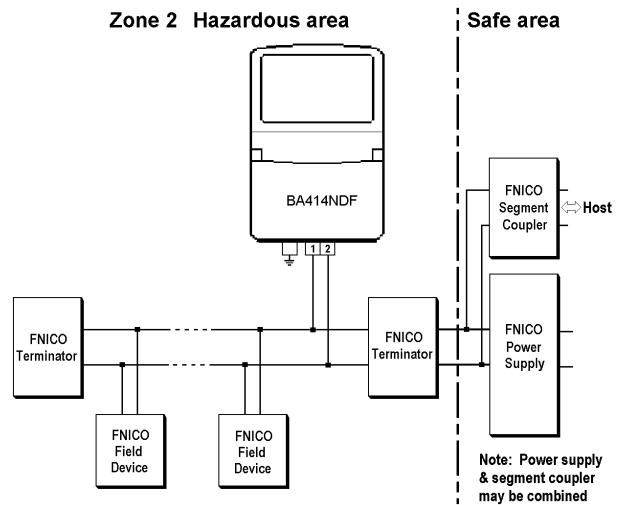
Zone 2 Hazardous area

Safe area

BA414NDF

1 2

FNICO Segment Coupler

Host

FNICO Terminator

FNICO Terminator

FNICO Power Supply

FNICO Field Device

FNICO Field Device

Note: Power supply & segment coupler may be combined